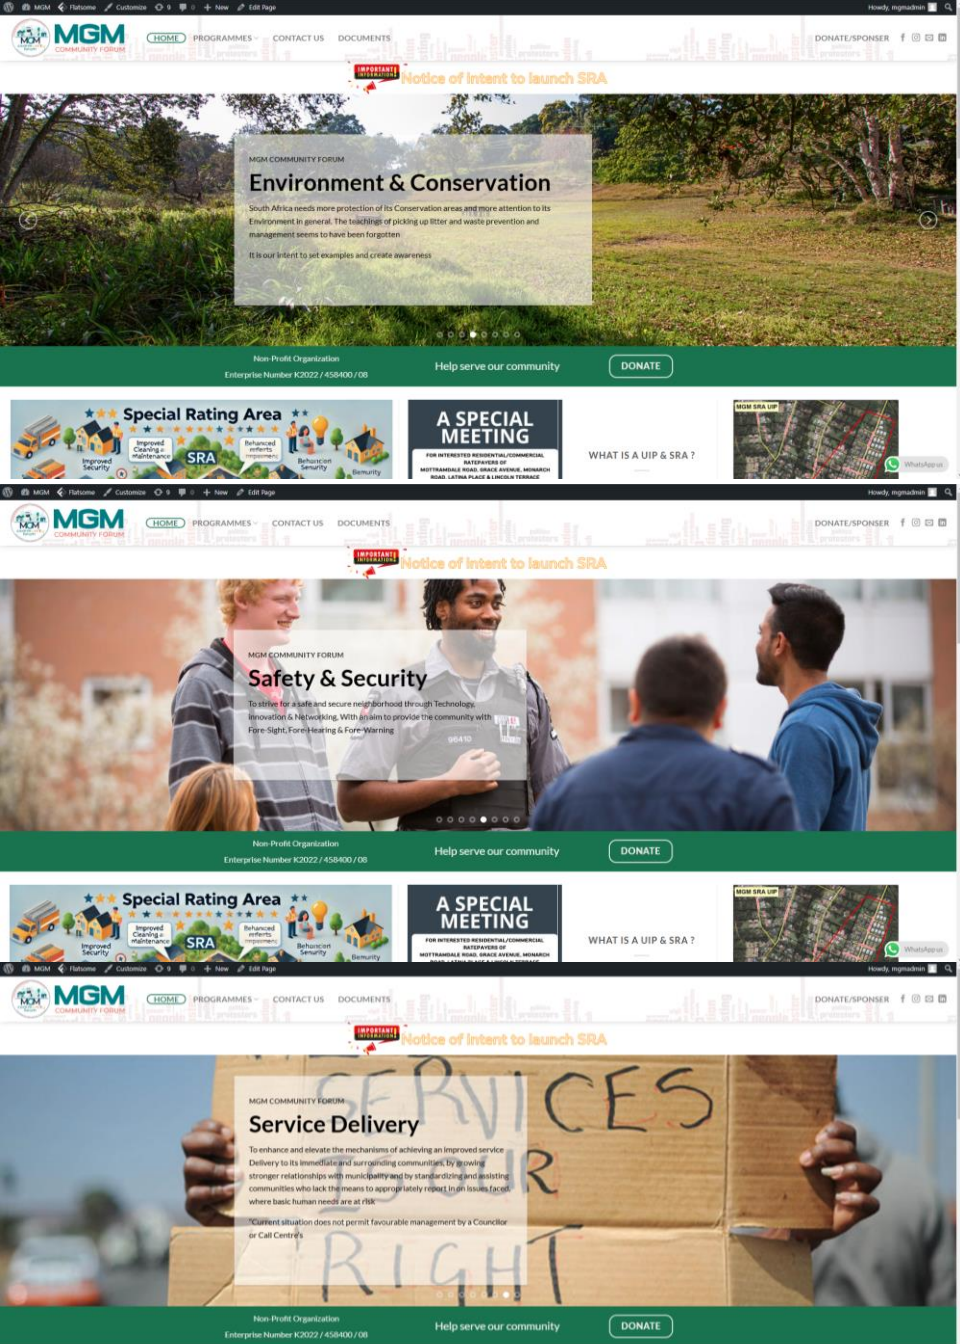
MGM Flatsome Customize 9 0 New Edit Page Howdy, mgmadmin

MGM COMMUNITY FORUM
HOME PROGRAMMES CONTACT US DOCUMENTS DONATE/SPONSER

IMPORTANT INFORMATION Notice of Intent to launch SRA

MGM COMMUNITY FORUM
Environment & Conservation

South Africa needs more protection of its Conservation areas and more attention to its Environment in general. The teachings of picking up litter and waste prevention and management seems to have been forgotten

It is our intent to set examples and create awareness

Non-Profit Organization
Enterprise Number K2022 / 458400 / 08

Help serve our community DONATE

Special Rating Area
Improved Cleaning & Maintenance SRA Enhanced Improvement Improved Security Behaviour Security

A SPECIAL MEETING
FOR INTERESTED RESIDENTIAL/COMMERCIAL RATEPAYERS OF MOTTRAMDALE ROAD, GRACE AVENUE, MONARCH ROAD, LATINA PLACE & LINCOLN TERRACE

WHAT IS A UIP & SRA ?

MGM SRA UIP

WhatsApp us

MGM Flatsome Customize 9 0 New Edit Page Howdy, mgmadmin

MGM COMMUNITY FORUM
HOME PROGRAMMES CONTACT US DOCUMENTS DONATE/SPONSER

IMPORTANT INFORMATION Notice of Intent to launch SRA

MGM COMMUNITY FORUM
Safety & Security

To strive for a safe and secure neighborhood through Technology, Innovation & Networking. With an aim to provide the community with Fore-Sight, Fore-Hearing & Fore-Warning

Non-Profit Organization
Enterprise Number K2022 / 458400 / 08

Help serve our community DONATE

Special Rating Area
Improved Cleaning & Maintenance SRA Enhanced Improvement Improved Security Behaviour Security

A SPECIAL MEETING
FOR INTERESTED RESIDENTIAL/COMMERCIAL RATEPAYERS OF MOTTRAMDALE ROAD, GRACE AVENUE, MONARCH

WHAT IS A UIP & SRA ?

MGM SRA UIP

WhatsApp us

MGM Flatsome Customize 9 0 New Edit Page Howdy, mgmadmin

MGM COMMUNITY FORUM
HOME PROGRAMMES CONTACT US DOCUMENTS DONATE/SPONSER

IMPORTANT INFORMATION Notice of Intent to launch SRA

SERVICES R RIGHT

MGM COMMUNITY FORUM
Service Delivery

To enhance and elevate the mechanisms of achieving an improved service Delivery to its immediate and surrounding communities, by growing stronger relationships with municipality and by standardizing and assisting communities who lack the means to appropriately report in on issues faced, where basic human needs are at risk

"Current situation does not permit favourable management by a Councilor or Call Centre's

Non-Profit Organization
Enterprise Number K2022 / 458400 / 08

Help serve our community DONATE